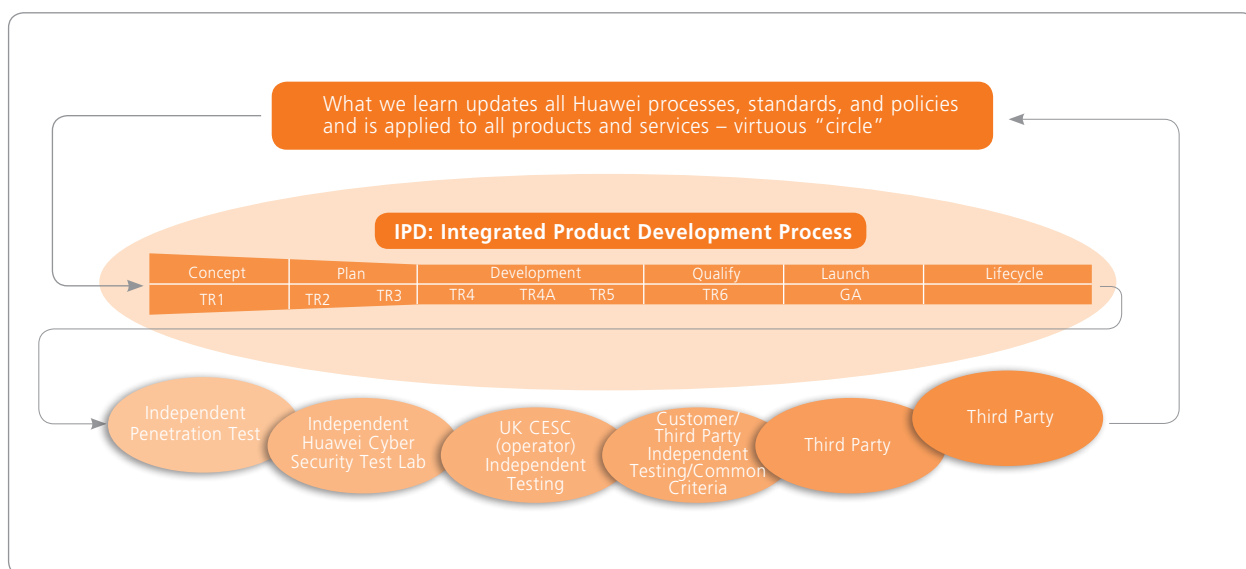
What we learn updates all Huawei processes, standards, and policies and is applied to all products and services – virtuous "circle"

IPD: Integrated Product Development Process

| Concept | Plan | Development | Qualify | Launch | Lifecycle |
|---|---|---|---|---|---|
| TR1 | TR2 TR3 | TR4 TR4A TR5 | TR6 | GA | |

Independent Penetration Test

Independent Huawei Cyber Security Test Lab

UK CESC (operator) Independent Testing

Customer/ Third Party Independent Testing/Common Criteria

Third Party

Third Party